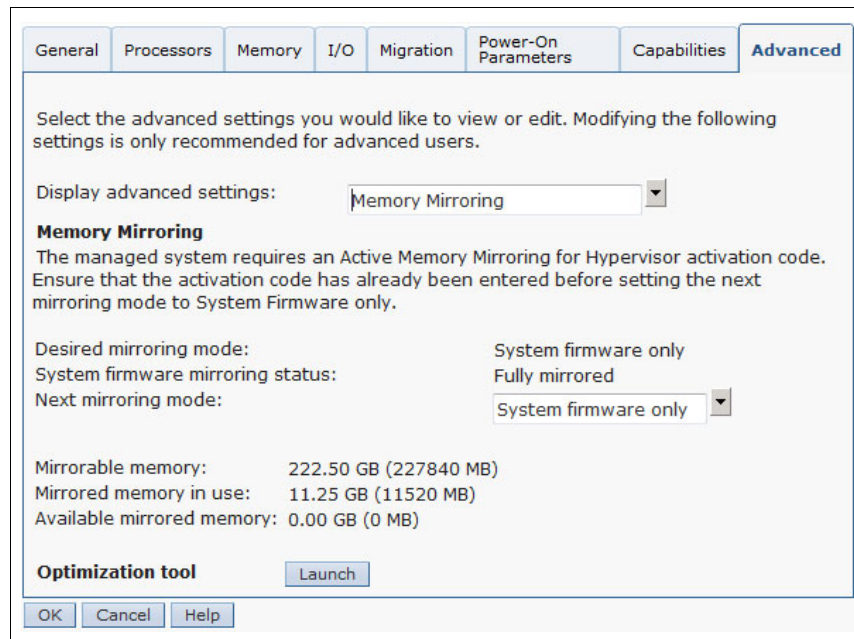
General | Processors | Memory | I/O | Migration | Power-On Parameters | Capabilities | Advanced

Select the advanced settings you would like to view or edit. Modifying the following settings is only recommended for advanced users.

Display advanced settings: Memory Mirroring

**Memory Mirroring**

The managed system requires an Active Memory Mirroring for Hypervisor activation code. Ensure that the activation code has already been entered before setting the next mirroring mode to System Firmware only.

Desired mirroring mode: System firmware only
System firmware mirroring status: Fully mirrored
Next mirroring mode: System firmware only

Mirrorable memory: 222.50 GB (227840 MB)
Mirrored memory in use: 11.25 GB (11520 MB)
Available mirrored memory: 0.00 GB (0 MB)

**Optimization tool** Launch

OK | Cancel | Help